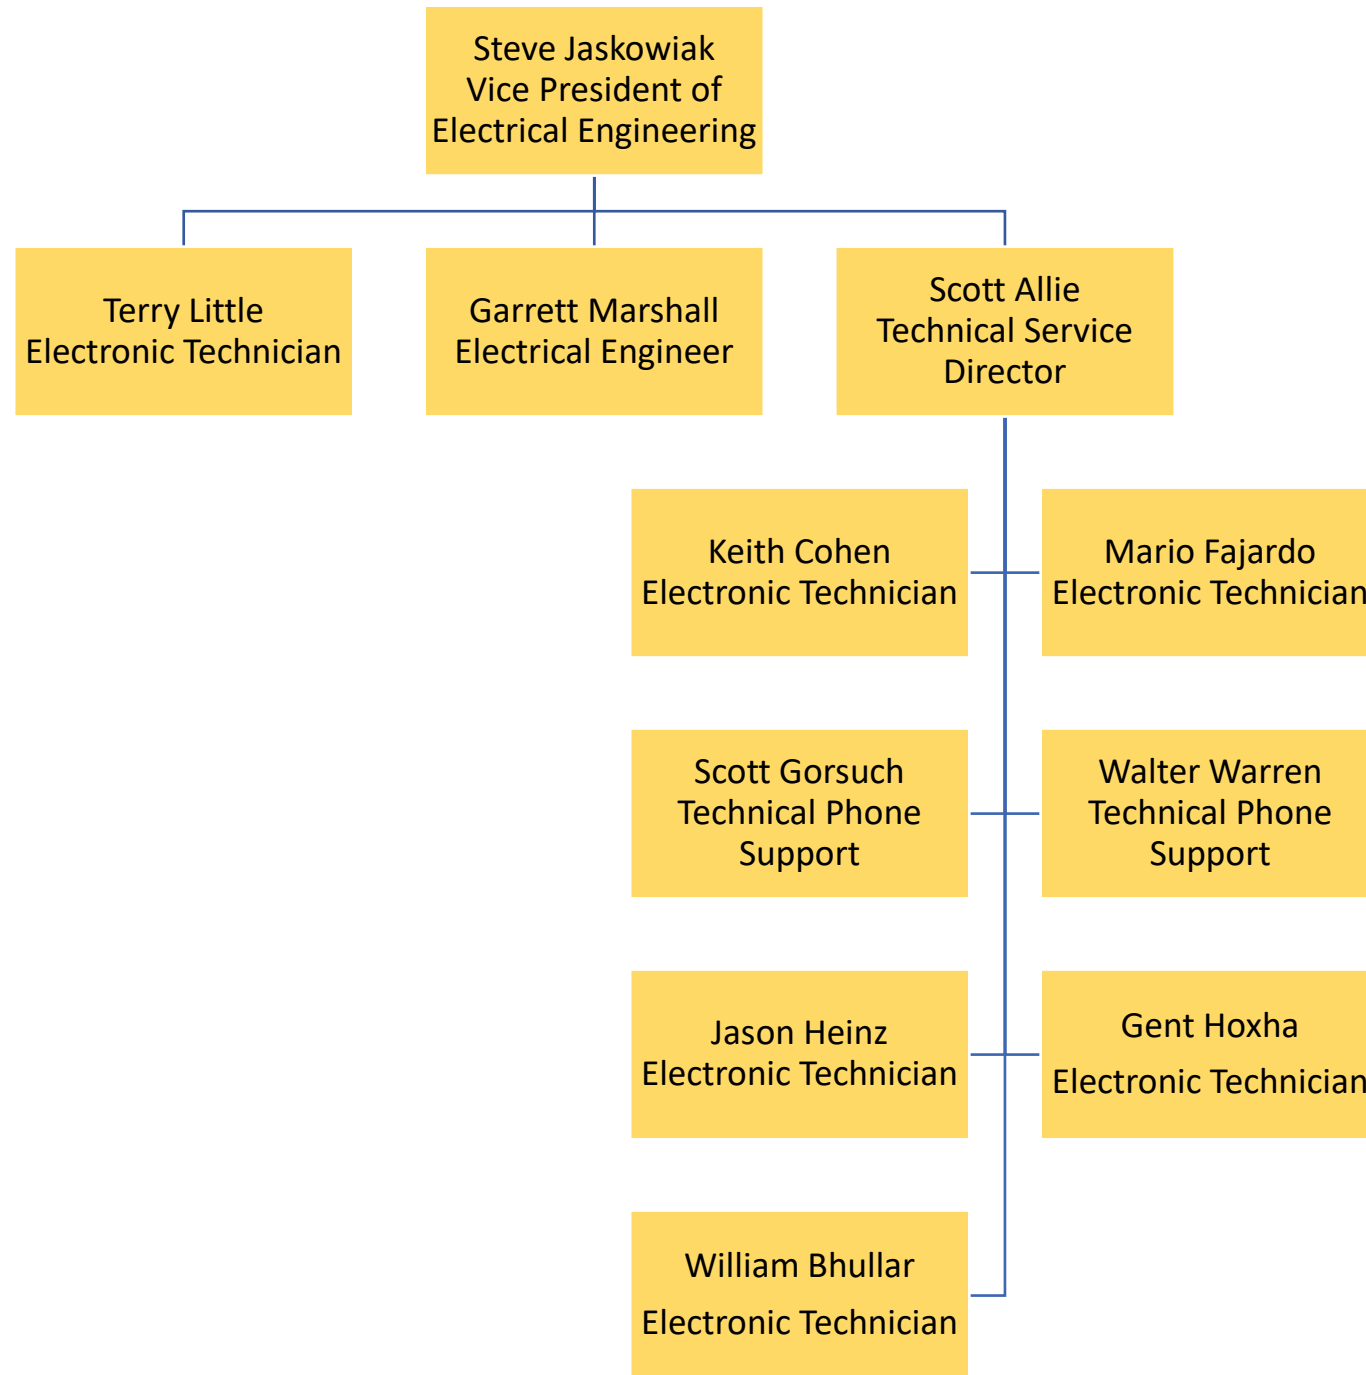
Steve Jaskowiak
Vice President of
Electrical Engineering

Terry Little
Electronic Technician

Garrett Marshall
Electrical Engineer

Scott Allie
Technical Service
Director

Keith Cohen
Electronic Technician

Mario Fajardo
Electronic Technician

Scott Gorsuch
Technical Phone
Support

Walter Warren
Technical Phone
Support

Jason Heinz
Electronic Technician

Gent Hoxha
Electronic Technician

William Bhullar
Electronic Technician